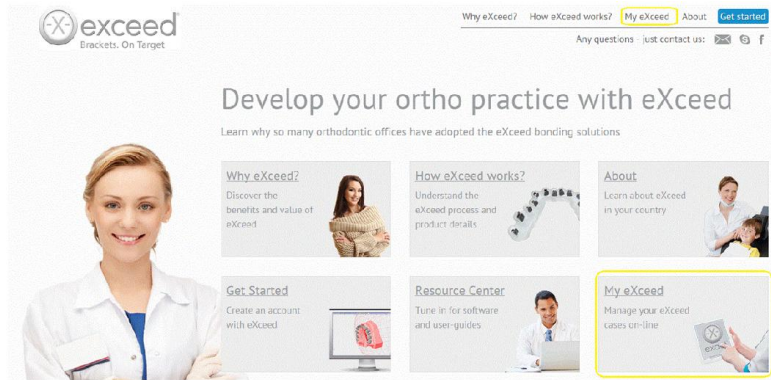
exceed®
Brackets. On Target

Why eXceed? How eXceed works? My eXceed About Get started

Any questions - just contact us:

Develop your ortho practice with eXceed

Learn why so many orthodontic offices have adopted the eXceed bonding solutions

Why eXceed?
Discover the benefits and value of eXceed

How eXceed works?
Understand the eXceed process and product details

About
Learn about eXceed in your country

Get Started
Create an account with eXceed

Resource Center
Tune in for software and user-guides

My eXceed
Manage your eXceed cases on-line